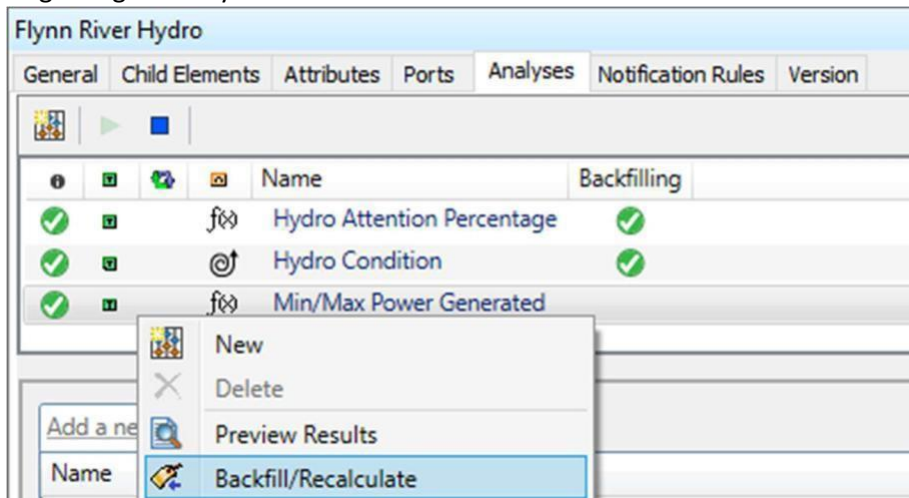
Flynn River Hydro

| General | Child Elements | Attributes | Ports | Analyses | Notification Rules | Version |
|---|---|---|---|---|---|---|

| | | | | Name | Backfilling |
|---|---|---|---|---|---|
| | | | $f(x)$ | Hydro Attention Percentage | |
| | | | | Hydro Condition | |
| | | | $f(x)$ | Min/Max Power Generated | |

New
Delete
Preview Results
Backfill/Recalculate

Add a ne
Name